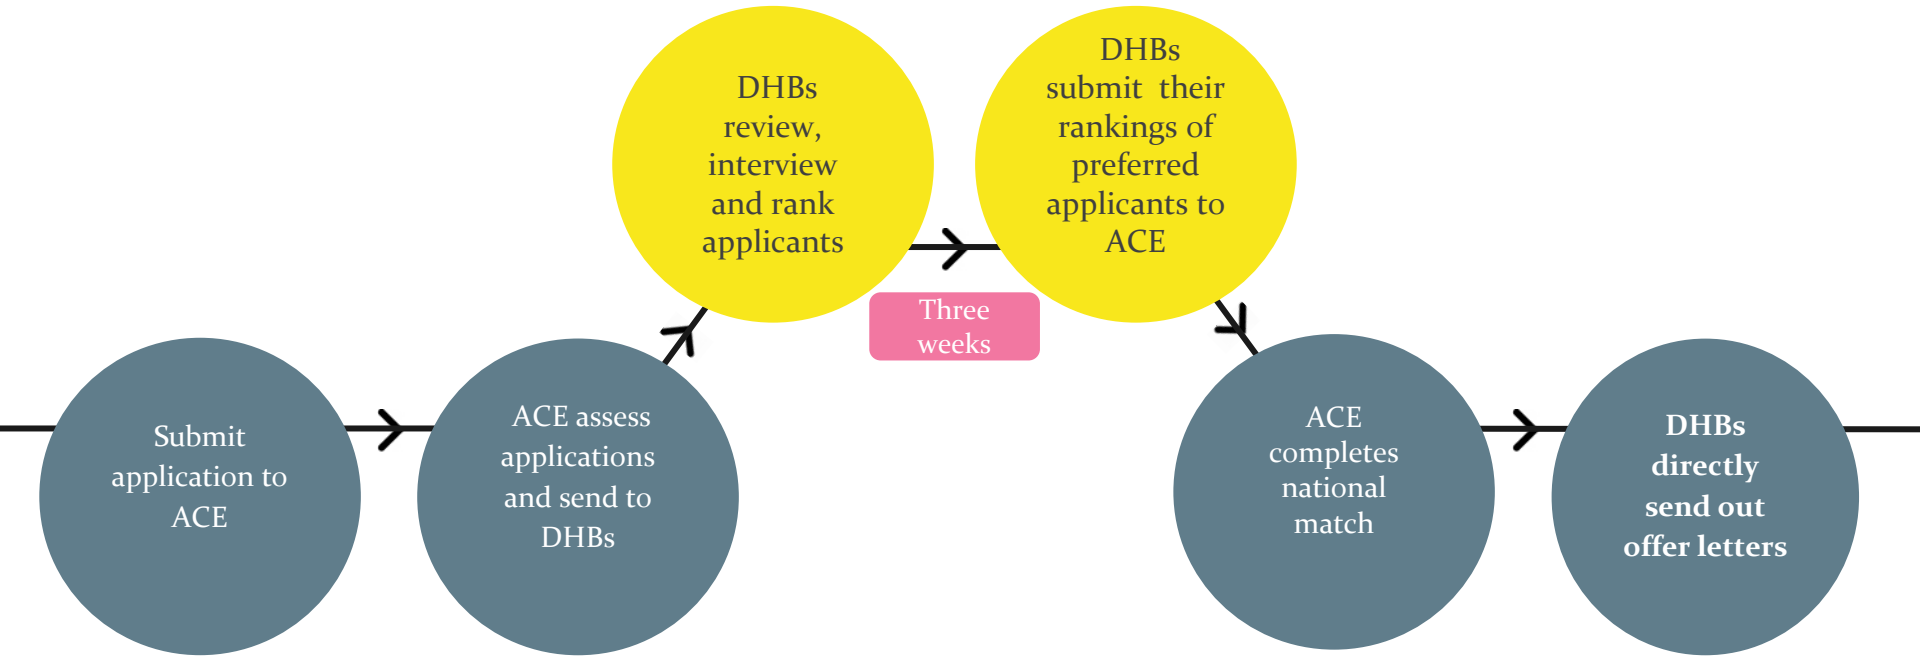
Submit application to ACE

ACE assess applications and send to DHBs

DHBs review, interview and rank applicants

Three weeks

DHBs submit their rankings of preferred applicants to ACE

ACE completes national match

DHBs directly send out offer letters